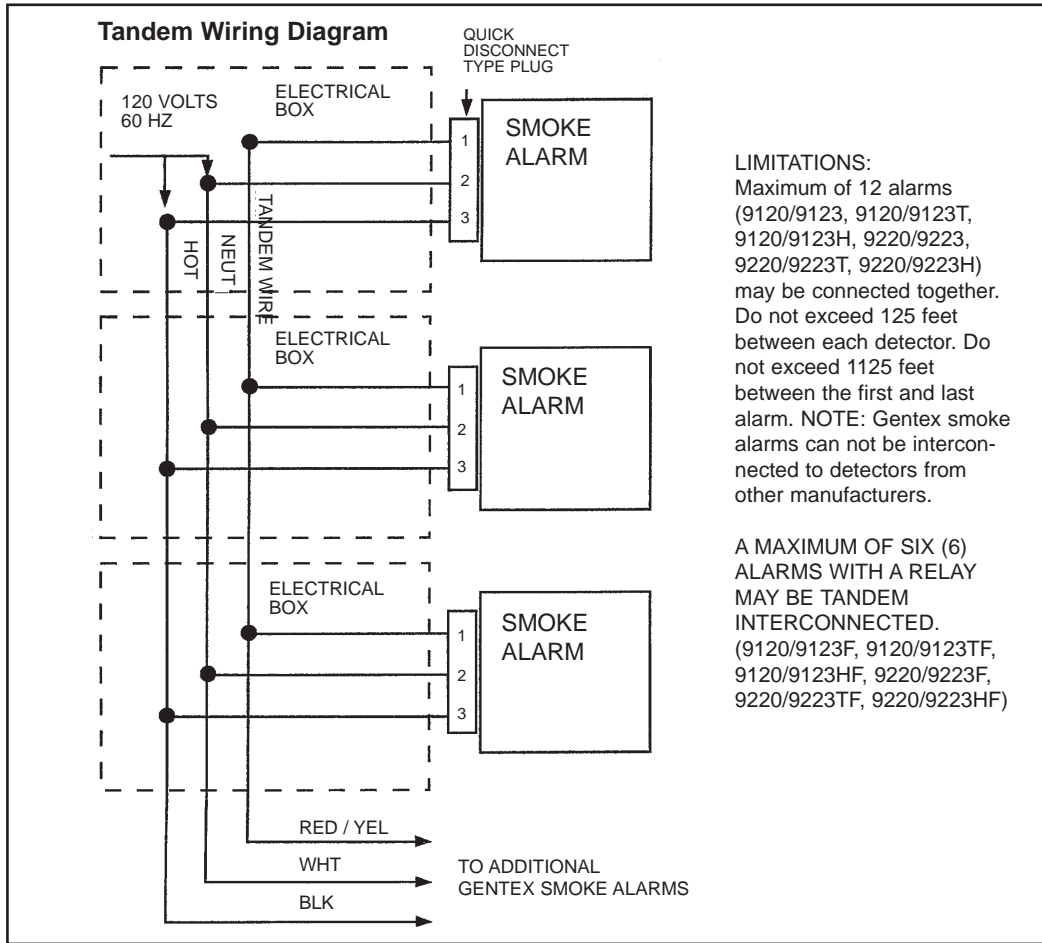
Tandem Wiring Diagram

QUICK DISCONNECT TYPE PLUG

120 VOLTS 60 HZ

ELECTRICAL BOX

SMOKE ALARM

1
2
3

HOT

NEUT

TANDEM WIRE

ELECTRICAL BOX

SMOKE ALARM

1
2
3

ELECTRICAL BOX

SMOKE ALARM

1
2
3

RED / YEL

WHT

BLK

TO ADDITIONAL GENTEX SMOKE ALARMS

LIMITATIONS:
Maximum of 12 alarms (9120/9123, 9120/9123T, 9120/9123H, 9220/9223, 9220/9223T, 9220/9223H) may be connected together. Do not exceed 125 feet between each detector. Do not exceed 1125 feet between the first and last alarm. NOTE: Gentex smoke alarms can not be interconnected to detectors from other manufacturers.

A MAXIMUM OF SIX (6) ALARMS WITH A RELAY MAY BE TANDEM INTERCONNECTED. (9120/9123F, 9120/9123TF, 9120/9123HF, 9220/9223F, 9220/9223TF, 9220/9223HF)